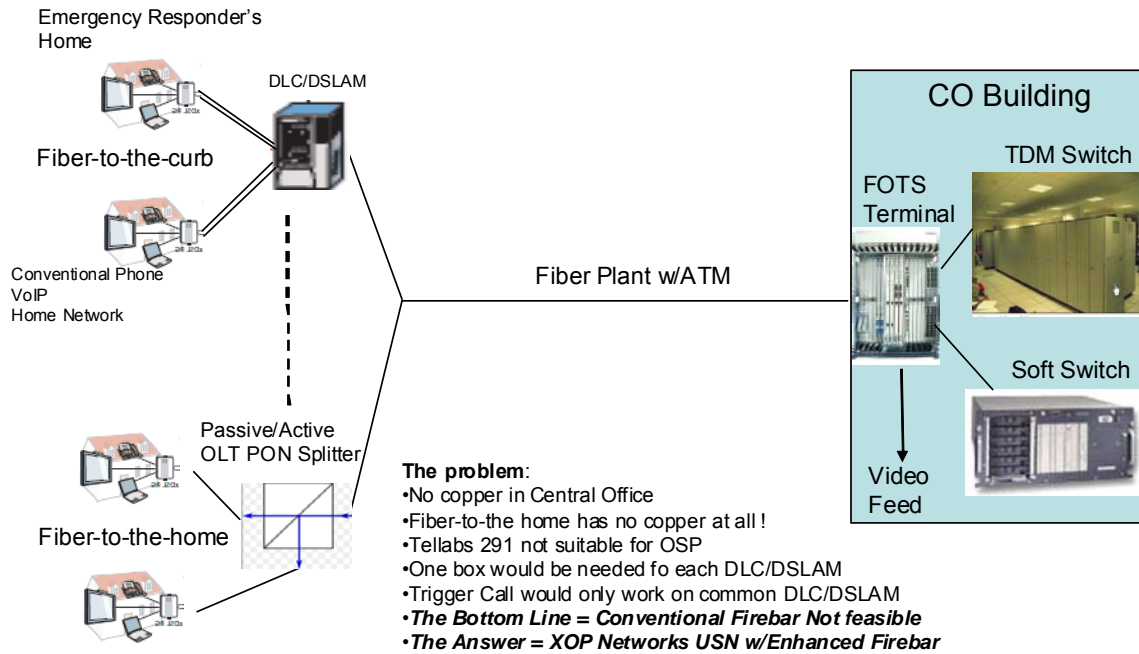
Emergency Responder's Home

DLC/DSLAM

Fiber-to-the-curb

Conventional Phone
VoIP
Home Network

Passive/Active
OLT PON Splitter

Fiber-to-the-home

Fiber Plant w/ATM

CO Building

FOTS Terminal

TDM Switch

Soft Switch

Video Feed

**The problem**:
•No copper in Central Office
•Fiber-to-the home has no copper at all !
•Tellabs 291 not suitable for OSP
•One box would be needed fo each DLC/DSLAM
•Trigger Call would only work on common DLC/DSLAM
•***The Bottom Line = Conventional Firebar Not feasible***
•***The Answer = XOP Networks USN w/Enhanced Firebar***